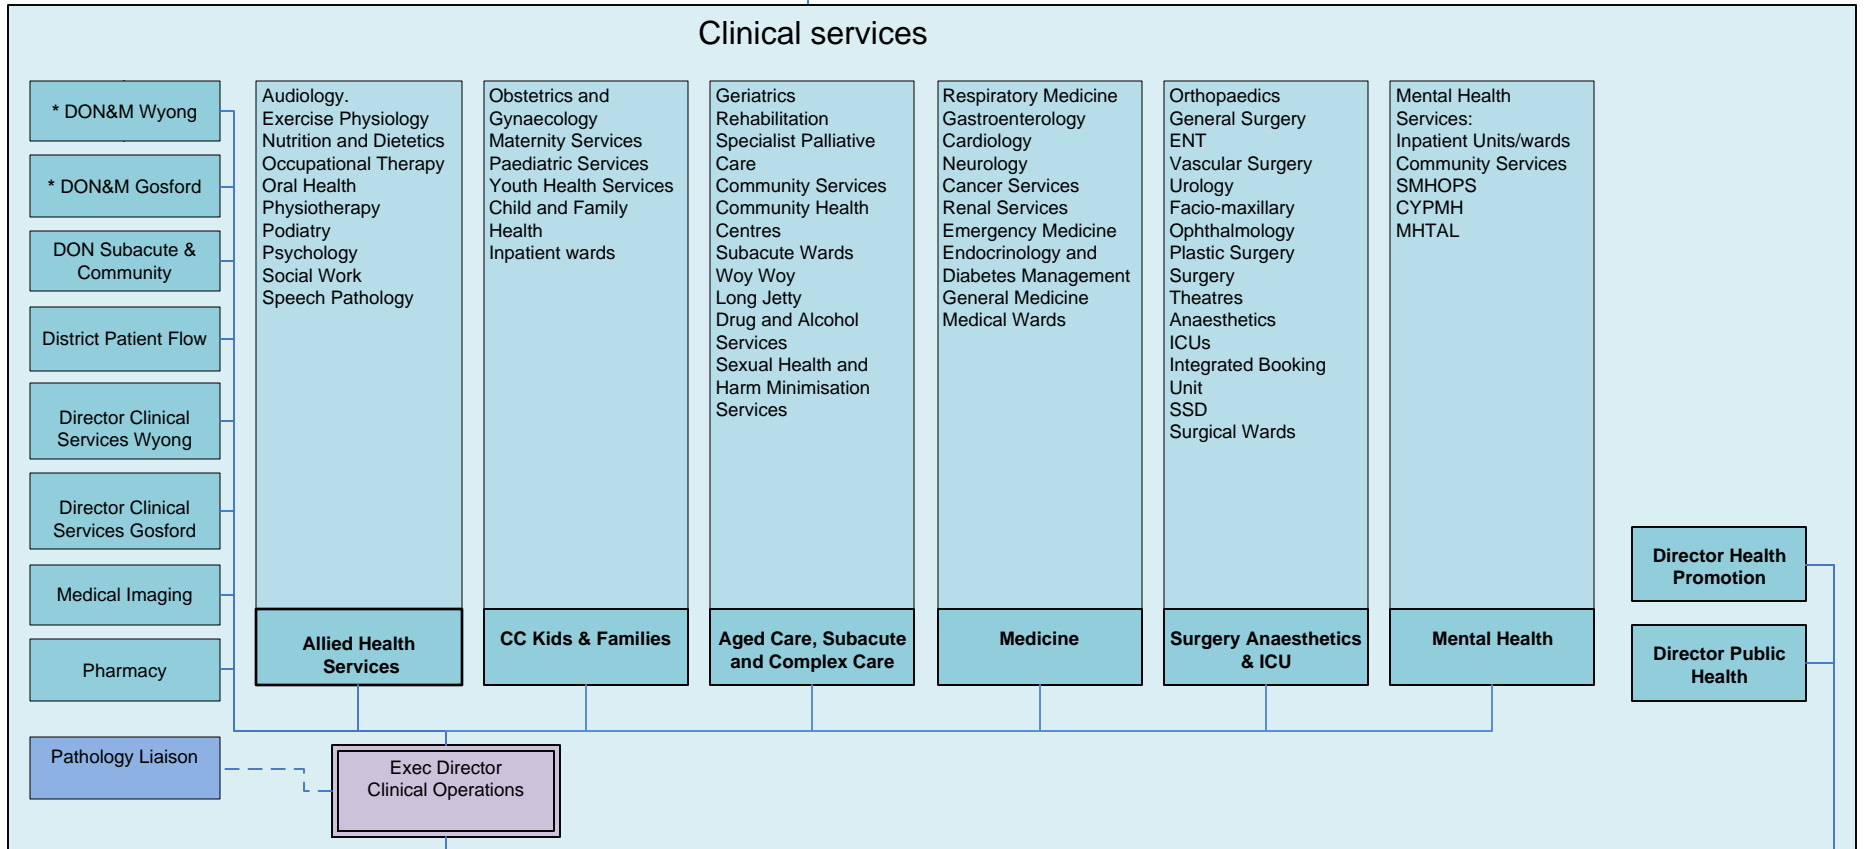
Clinical services

* DON&M Wyong

* DON&M Gosford

DON Subacute & Community

District Patient Flow

Director Clinical Services Wyong

Director Clinical Services Gosford

Medical Imaging

Pharmacy

Pathology Liaison

Audiology.
Exercise Physiology
Nutrition and Dietetics
Occupational Therapy
Oral Health
Physiotherapy
Podiatry
Psychology
Social Work
Speech Pathology

Allied Health Services

Obstetrics and Gynaecology
Maternity Services
Paediatric Services
Youth Health Services
Child and Family Health
Inpatient wards

CC Kids & Families

Geriatrics
Rehabilitation
Specialist Palliative Care
Community Services
Community Health Centres
Subacute Wards
Woy Woy
Long Jetty
Drug and Alcohol Services
Sexual Health and Harm Minimisation Services

Aged Care, Subacute and Complex Care

Respiratory Medicine
Gastroenterology
Cardiology
Neurology
Cancer Services
Renal Services
Emergency Medicine
Endocrinology and Diabetes Management
General Medicine
Medical Wards

Medicine

Orthopaedics
General Surgery
ENT
Vascular Surgery
Urology
Facio-maxillary
Ophthalmology
Plastic Surgery
Surgery
Theatres
Anaesthetics
ICUs
Integrated Booking Unit
SSD
Surgical Wards

Surgery Anaesthetics & ICU

Mental Health Services:
Inpatient Units/wards
Community Services
SMHOPS
CYPMH
MHTAL

Mental Health

Director Health Promotion

Director Public Health

Exec Director Clinical Operations